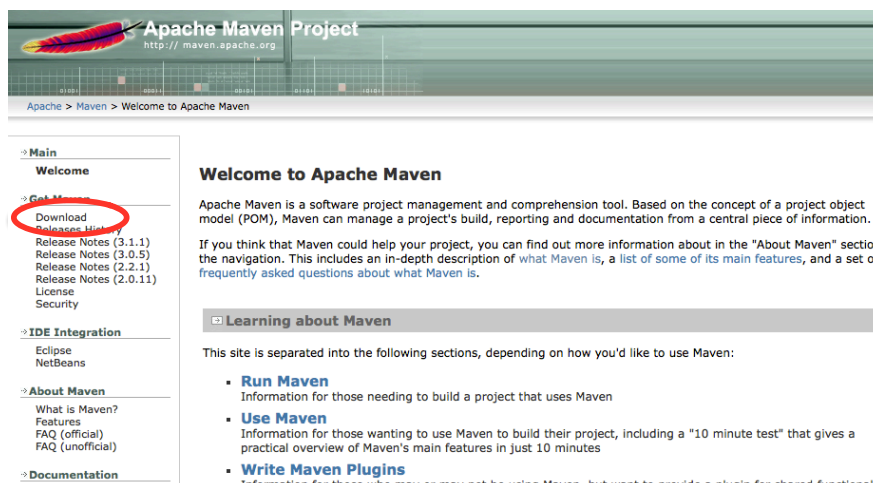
Apache Maven Project
http:// maven.apache.org

Apache > Maven > Welcome to Apache Maven

Main
Welcome

Get Maven
Download
Releases History
Release Notes (3.1.1)
Release Notes (3.0.5)
Release Notes (2.2.1)
Release Notes (2.0.11)
License
Security

IDE Integration
Eclipse
NetBeans

About Maven
What is Maven?
Features
FAQ (official)
FAQ (unofficial)

Documentation

Welcome to Apache Maven

Apache Maven is a software project management and comprehension tool. Based on the concept of a project object model (POM), Maven can manage a project's build, reporting and documentation from a central piece of information.

If you think that Maven could help your project, you can find out more information about in the "About Maven" sectio the navigation. This includes an in-depth description of what Maven is, a list of some of its main features, and a set o frequently asked questions about what Maven is.

Learning about Maven

This site is separated into the following sections, depending on how you'd like to use Maven:

Run Maven
Information for those needing to build a project that uses Maven

Use Maven
Information for those wanting to use Maven to build their project, including a "10 minute test" that gives a practical overview of Maven's main features in just 10 minutes

Write Maven Plugins
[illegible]